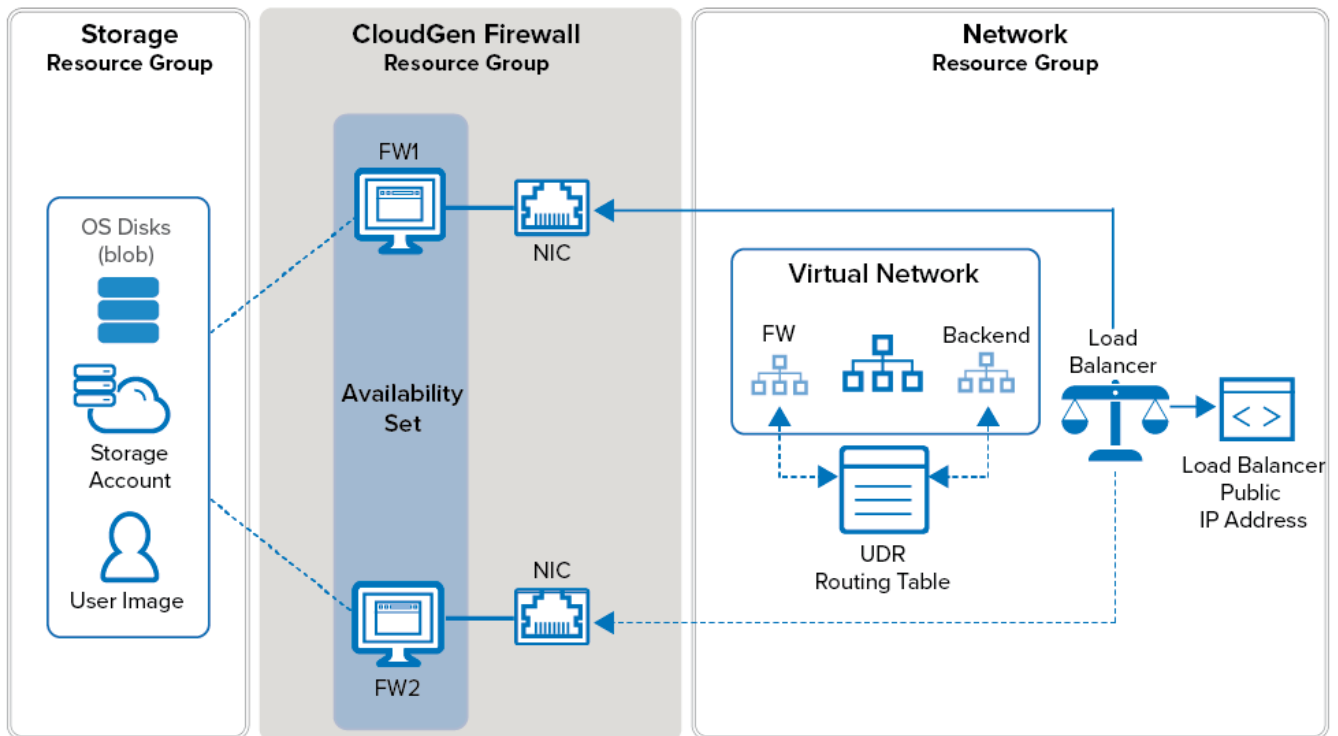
Storage
Resource Group

OS Disks
(blob)

Storage
Account

User Image

CloudGen Firewall
Resource Group

FW1

NIC

Availability
Set

NIC

FW2

Network
Resource Group

Virtual Network

FW

Backend

UDR
Routing Table

Load
Balancer

Load Balancer
Public
IP Address